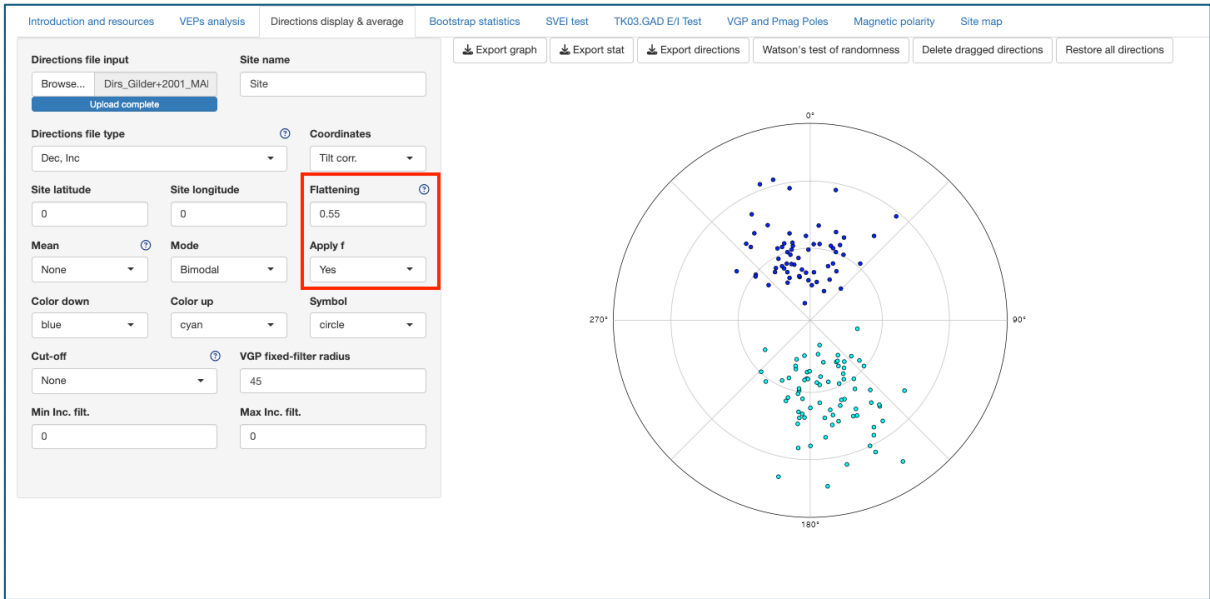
Introduction and resources | VEPs analysis | Directions display & average | Bootstrap statistics | SVEI test | TK03.GAD E/I Test | VGP and Pmag Poles | Magnetic polarity | Site map

Directions file input
Browse... Dirs_Gilder+2001_MAI
Upload complete

Site name
Site

Directions file type
Dec, Inc

Coordinates
Tilt corr.

Site latitude
0

Site longitude
0

Flattening
0.55

Mean
None

Mode
Bimodal

Apply f
Yes

Color down
blue

Color up
cyan

Symbol
circle

Cut-off
None

VGP fixed-filter radius
45

Min Inc. filt.
0

Max Inc. filt.
0

Export graph | Export stat | Export directions | Watson's test of randomness | Delete dragged directions | Restore all directions

0°
270°
90°
180°